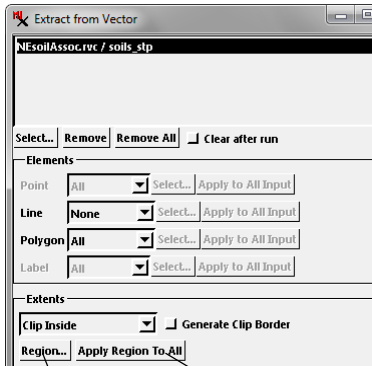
Extract from Vector

NEsoilAssoc.rvc / soils_stp

Select... Remove Remove All Clear after run

Elements

Point All Select... Apply to All Input

Line None Select... Apply to All Input

Polygon All Select... Apply to All Input

Label All Select... Apply to All Input

Extents

Clip Inside Generate Clip Border

Region... Apply Region To All